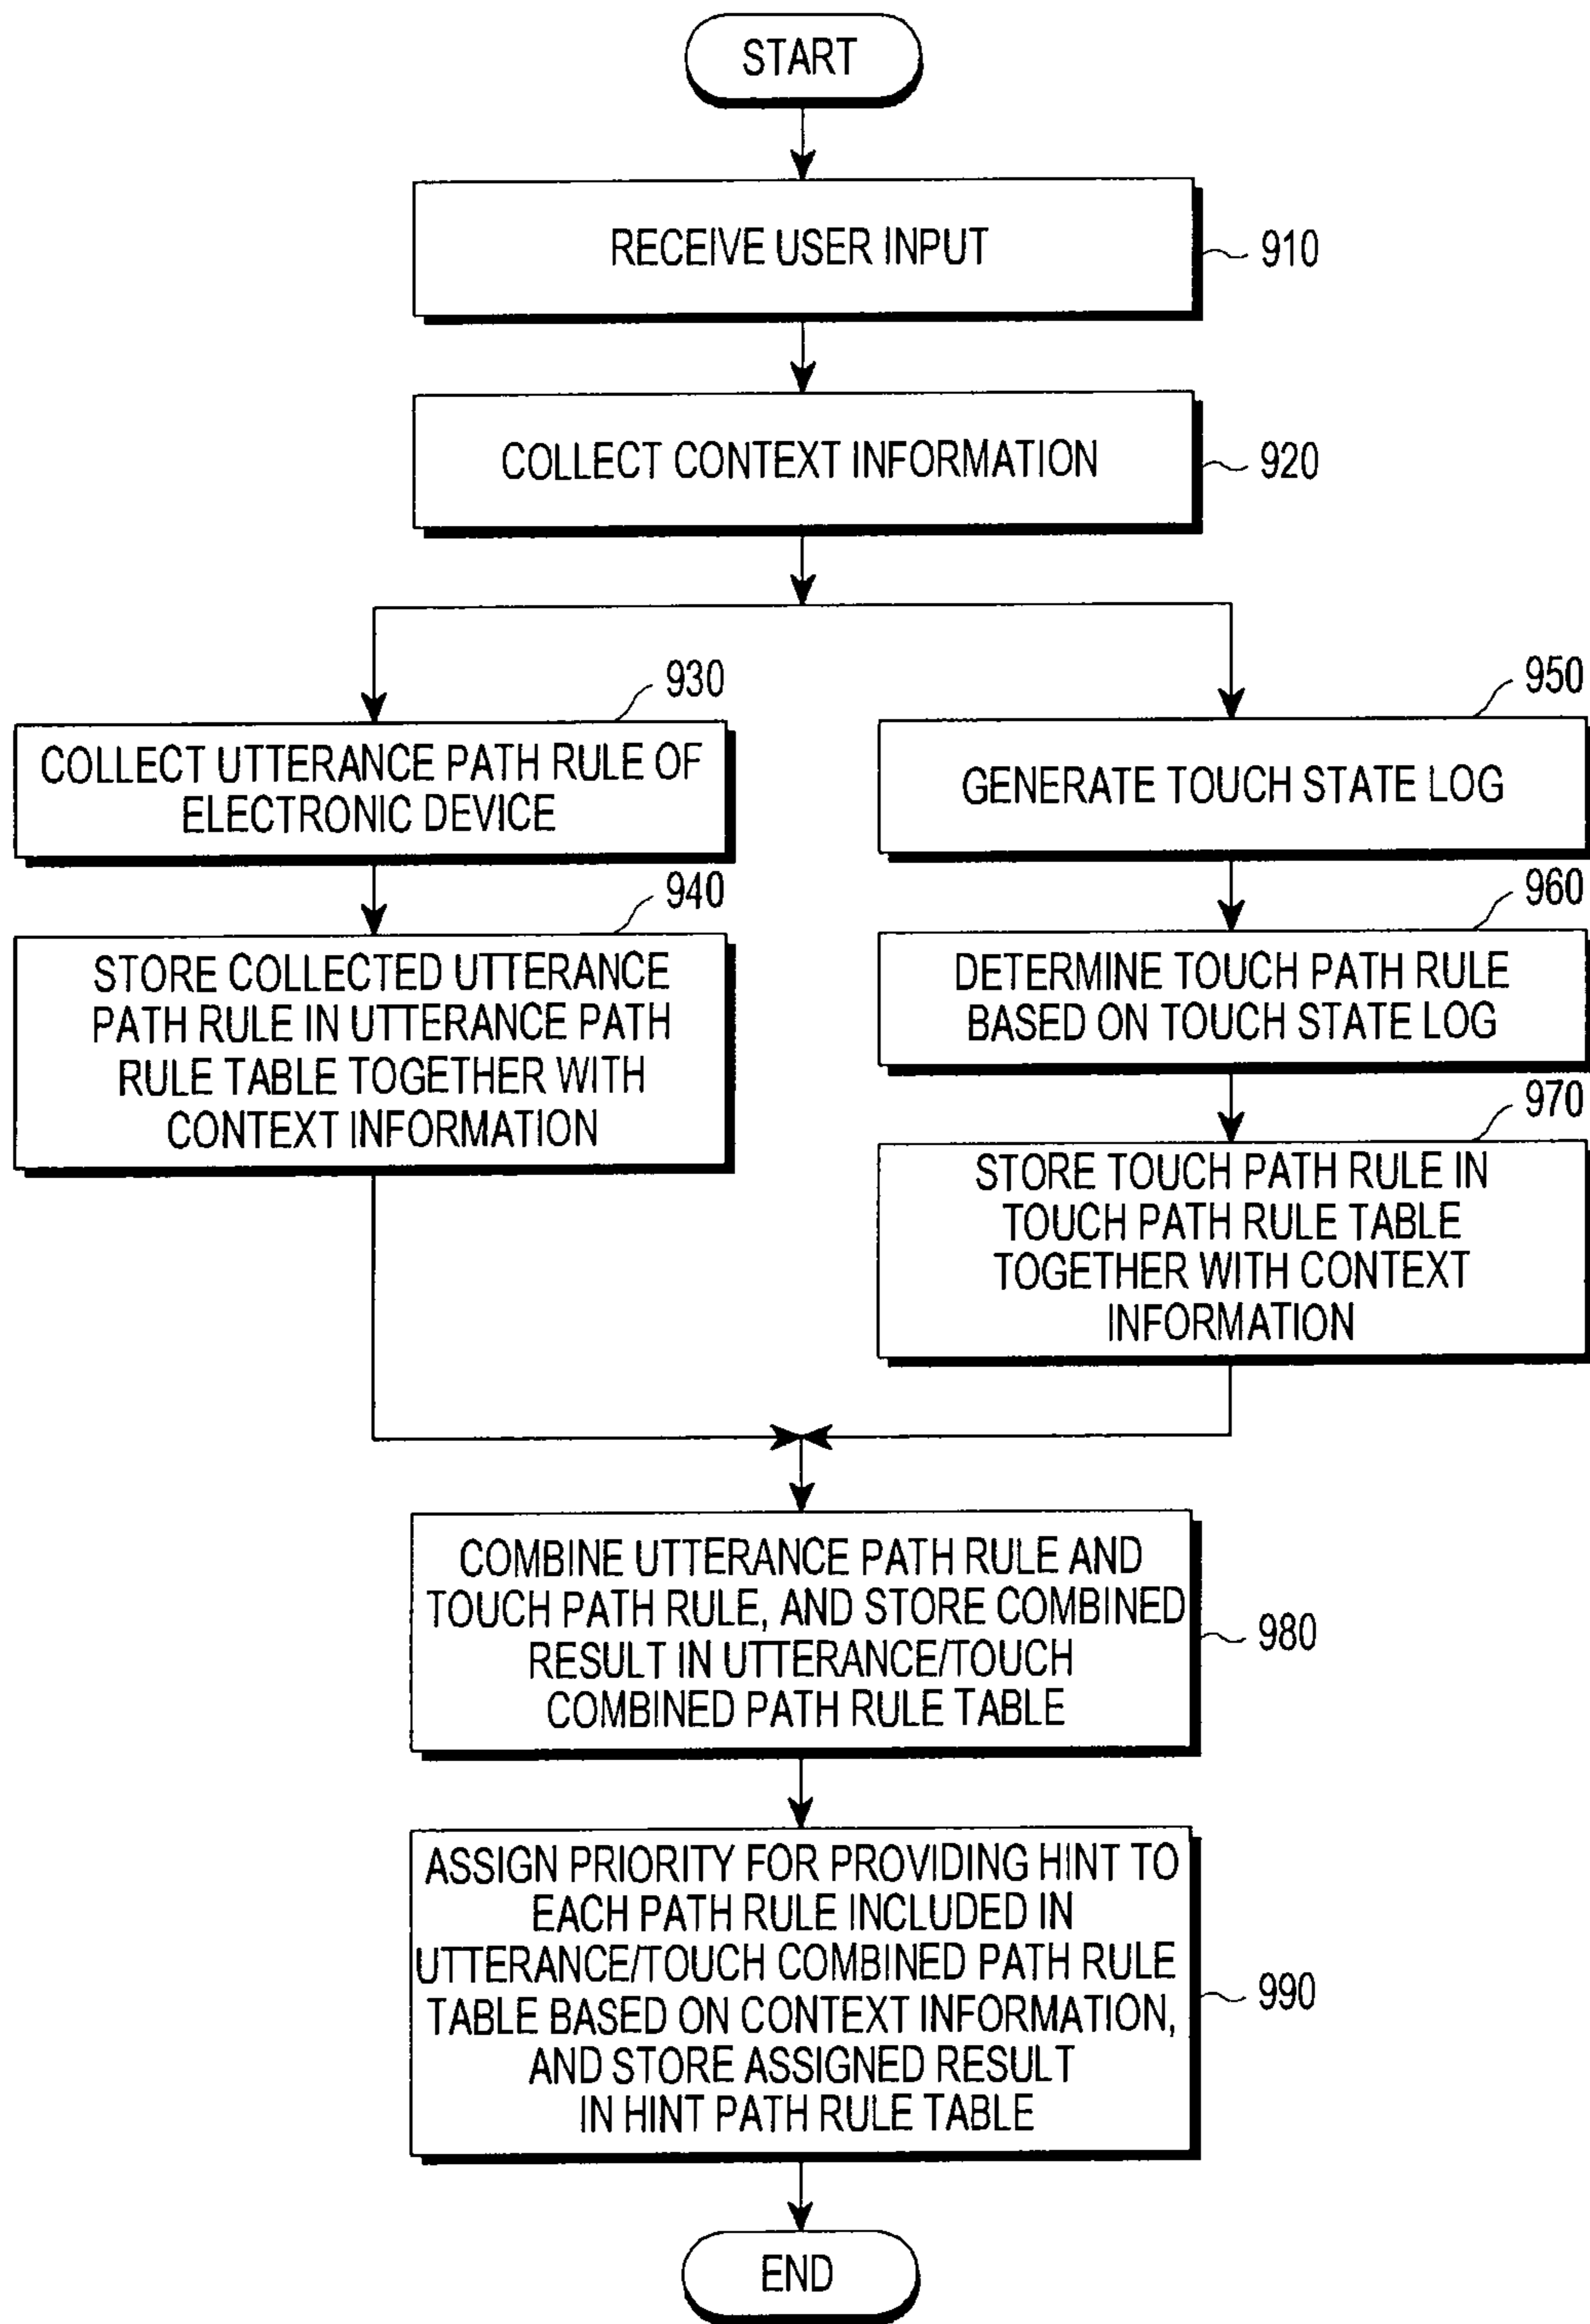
START

RECEIVE USER INPUT

910

COLLECT CONTEXT INFORMATION

920

930

COLLECT UTTERANCE PATH RULE OF ELECTRONIC DEVICE

940

STORE COLLECTED UTTERANCE PATH RULE IN UTTERANCE PATH RULE TABLE TOGETHER WITH CONTEXT INFORMATION

950

GENERATE TOUCH STATE LOG

960

DETERMINE TOUCH PATH RULE BASED ON TOUCH STATE LOG

970

STORE TOUCH PATH RULE IN TOUCH PATH RULE TABLE TOGETHER WITH CONTEXT INFORMATION

COMBINE UTTERANCE PATH RULE AND TOUCH PATH RULE, AND STORE COMBINED RESULT IN UTTERANCE/TOUCH COMBINED PATH RULE TABLE

980

ASSIGN PRIORITY FOR PROVIDING HINT TO EACH PATH RULE INCLUDED IN UTTERANCE/TOUCH COMBINED PATH RULE TABLE BASED ON CONTEXT INFORMATION, AND STORE ASSIGNED RESULT IN HINT PATH RULE TABLE

990

END